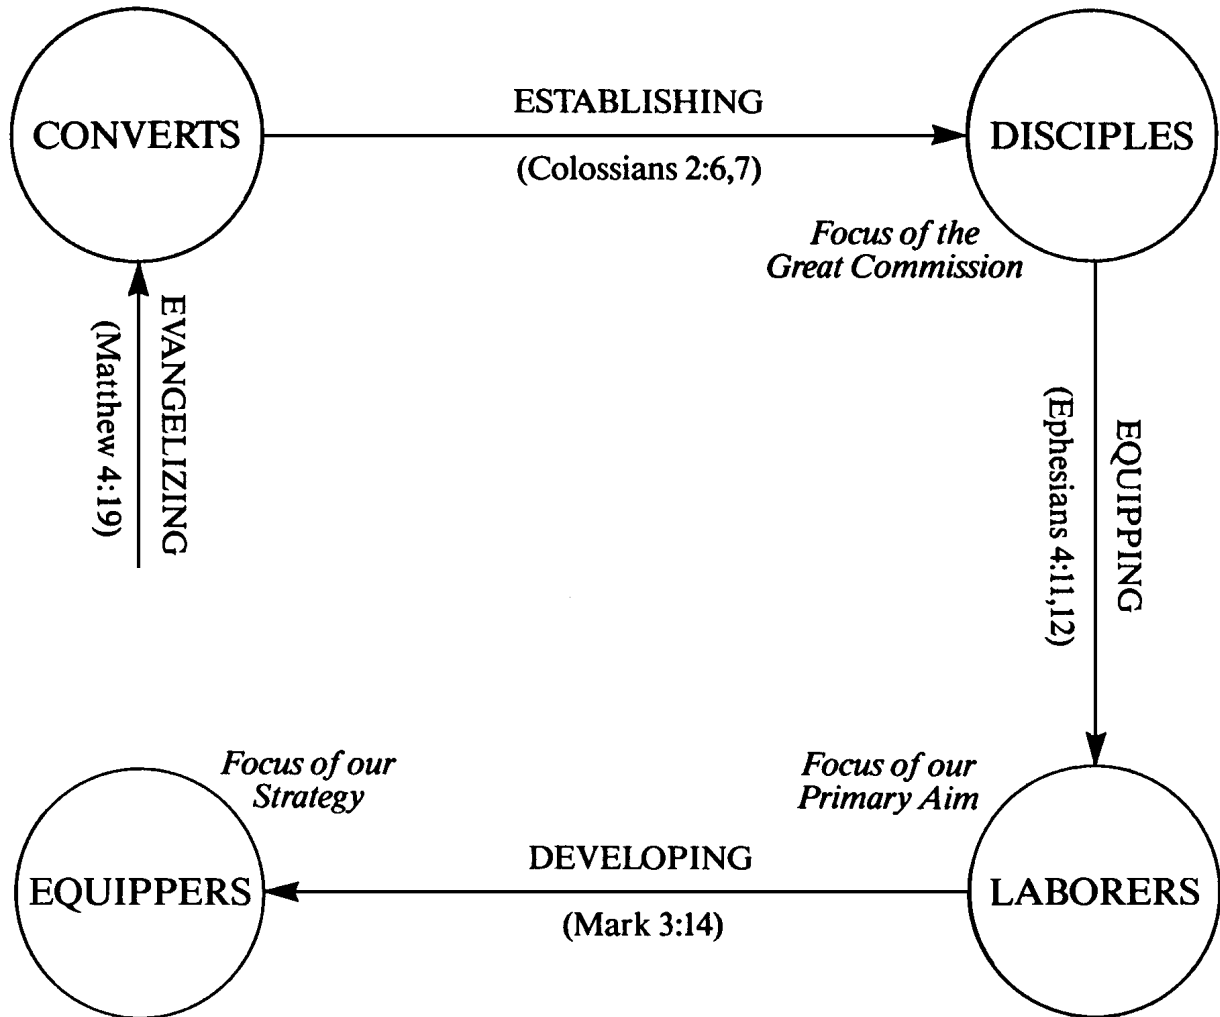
CONVERTS

ESTABLISHING

(Colossians 2:6,7)

DISCIPLES

*Focus of the Great Commission*

EVANGELIZING

(Matthew 4:19)

EQUIPPING

(Ephesians 4:11,12)

*Focus of our Strategy*

*Focus of our Primary Aim*

EQUIPPERS

DEVELOPING

(Mark 3:14)

LABORERS